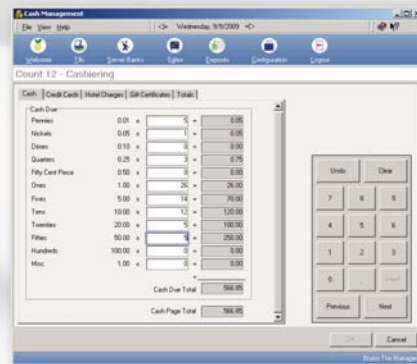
Cash Management

File View Help

<- Wednesday, 9/9/2009 ->

Welcome Tills Server Banks Safes Deposits Configuration Logout

Count 12 - Cashiering

Cash | Credit Cards | Hotel Charges | Gift Certificates | Totals

Cash Due

| | | | | | |
|---|---|---|---|---|---|
| Pennies | 0.01 | x | 5 | = | 0.05 |
| Nickels | 0.05 | x | 1 | = | 0.05 |
| Dimes | 0.10 | x | 0 | = | 0.00 |
| Quarters | 0.25 | x | 3 | = | 0.75 |
| Fifty Cent Piece | 0.50 | x | 0 | = | 0.00 |
| Ones | 1.00 | x | 26 | = | 26.00 |
| Fives | 5.00 | x | 14 | = | 70.00 |
| Tens | 10.00 | x | 12 | = | 120.00 |
| Twenties | 20.00 | x | 5 | = | 100.00 |
| Fifties | 50.00 | x | 5 | = | 250.00 |
| Hundreds | 100.00 | x | 0 | = | 0.00 |
| Misc | 1.00 | x | 0 | = | 0.00 |

Cash Due Total 566.85

Cash Page Total 566.85

Undo Clear

7 8 9

4 5 6

1 2 3

0 . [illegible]

Previous Next

OK Cancel

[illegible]